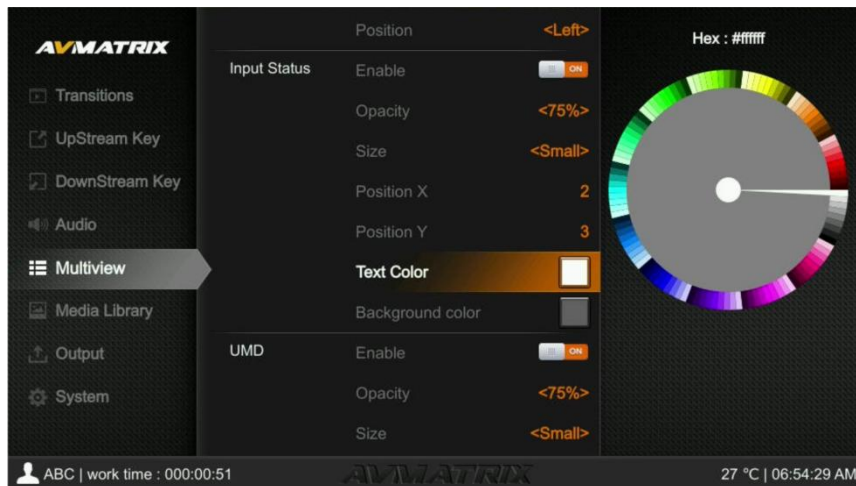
AVMATRIX

Transitions

UpStream Key

DownStream Key

Audio

Multiview

Media Library

Output

System

Position <Left>

Input Status Enable ON

Opacity <75%>

Size <Small>

Position X 2

Position Y 3

Text Color

Background color

UMD Enable ON

Opacity <75%>

Size <Small>

Hex : #ffffff

ABC | work time : 000:00:51

AVMATRIX

27 °C | 06:54:29 AM